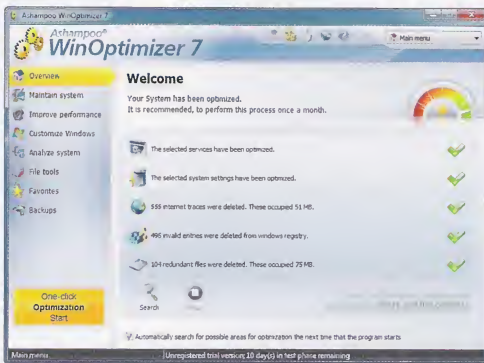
Ashampoo WinOptimizer 7

Ashampoo®
WinOptimizer 7

Main menu

Overview
Maintain system
Improve performance
Customize Windows
Analyze system
File tools
Favorites
Backups

Welcome

Your System has been optimized.
It is recommended, to perform this process once a month.

The selected services have been optimized.

The selected system settings have been optimized.

555 internet traces were deleted. These occupied 51 MB.

496 invalid entries were deleted from windows registry.

104 redundant files were deleted. These occupied 75 MB.

Search

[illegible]

One-click
Optimization
Start

Automatically search for possible areas for optimization the next time that the program starts

Main menu

Unregistered trial version; 10 day(s) in test phase remaining